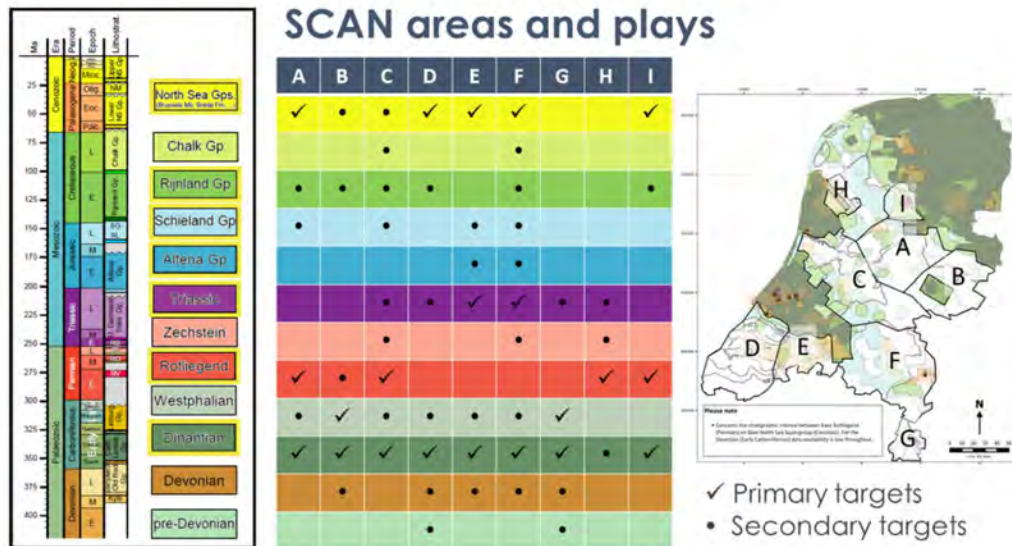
SCAN areas and plays

Ma | Era | Period | Epoch | Lithostrat.

25, 50, 75, 100, 125, 150, 175, 200, 225, 250, 275, 300, 325, 350, 375, 400

Cenozoic, Paleogene, Neog., Mesozoic, Cretaceous, Jurassic, Triassic, Paleozoic, Permian, Carboniferous, Devonian

Mioc., Olig., Eoc., Palc., L, E, L, M, E, L, M, E, L, E, L, M, E

North Sea Gps. (Brussels Md. Sleep Fm.)
Chalk Gp
Rijnland Gp
Schieland Gp
Altena Gp
Triassic
Zechstein
Rotliegend
Westphalian
Dinantian
Devonian
pre-Devonian

| A | B | C | D | E | F | G | H | I |
|---|---|---|---|---|---|---|---|---|
| ✓ | • | • | ✓ | ✓ | ✓ | | | ✓ |
| | | • | | | • | | | |
| • | • | • | • | • | • | | | • |
| • | | • | | • | • | | | |
| | | | | • | • | | | |
| | | • | • | ✓ | ✓ | • | • | |
| | | • | | | • | | • | |
| ✓ | • | ✓ | | | | | ✓ | ✓ |
| • | ✓ | • | • | • | • | ✓ | | |
| ✓ | ✓ | ✓ | ✓ | ✓ | ✓ | ✓ | • | ✓ |
| | • | | • | • | • | • | | |
| | | | • | | | • | | |

H
I
A
B
C
D
E
F
G
N

Please note
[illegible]

✓ Primary targets
• Secondary targets